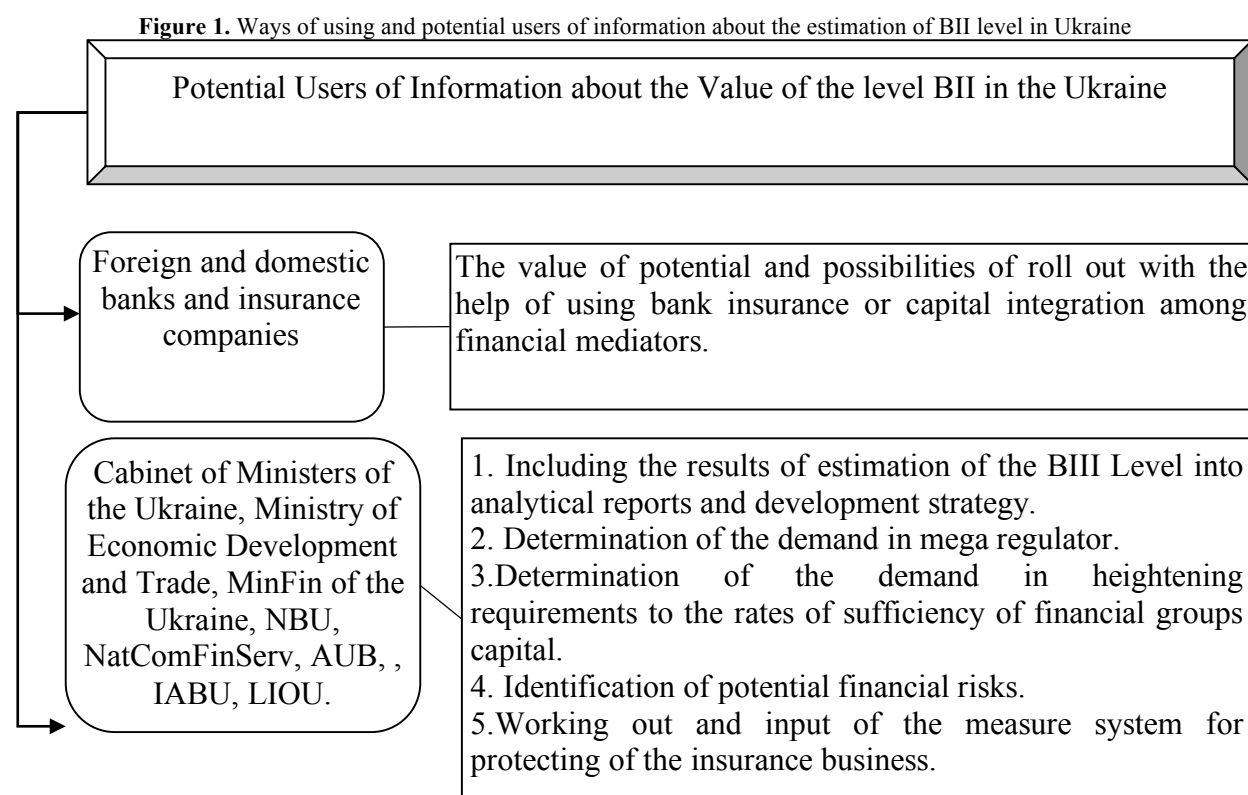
**Figure 1.** Ways of using and potential users of information about the estimation of BII level in Ukraine

Potential Users of Information about the Value of the level BII in the Ukraine

Foreign and domestic banks and insurance companies

The value of potential and possibilities of roll out with the help of using bank insurance or capital integration among financial mediators.

Cabinet of Ministers of the Ukraine, Ministry of Economic Development and Trade, MinFin of the Ukraine, NBU, NatComFinServ, AUB, , IABU, LIOU.

1. Including the results of estimation of the BIII Level into analytical reports and development strategy.
2. Determination of the demand in mega regulator.
3.Determination of the demand in heightening requirements to the rates of sufficiency of financial groups capital.
4. Identification of potential financial risks.
5.Working out and input of the measure system for protecting of the insurance business.